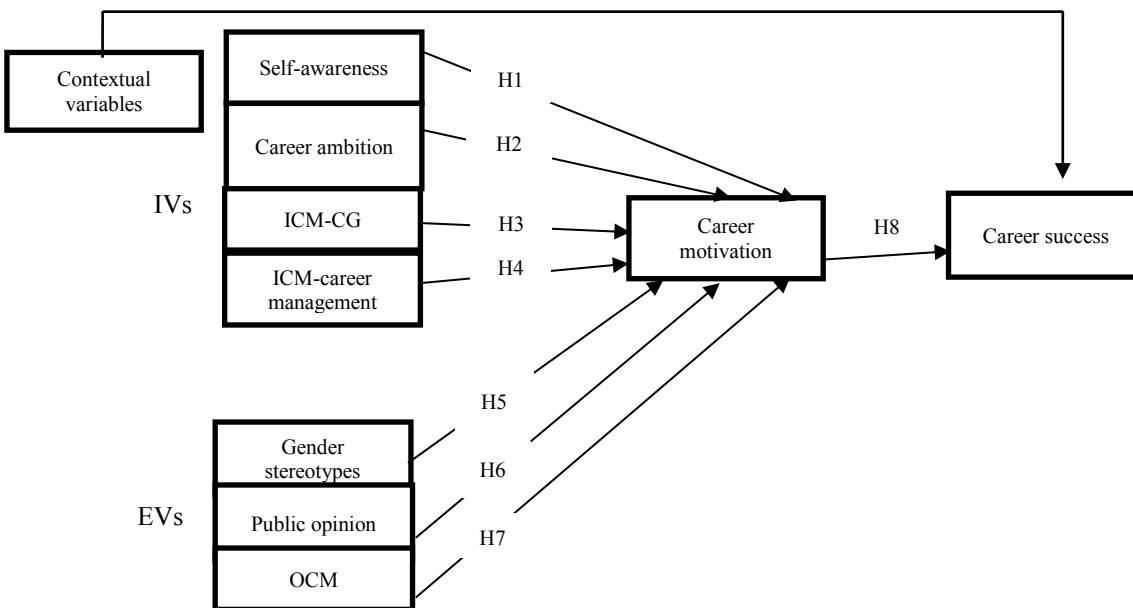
Contextual variables

Self-awareness

H1

Career ambition

H2

IVs

ICM-CG

H3

ICM-career management

H4

Career motivation

H8

Career success

H5

Gender stereotypes

H6

EVs

Public opinion

H7

OCM